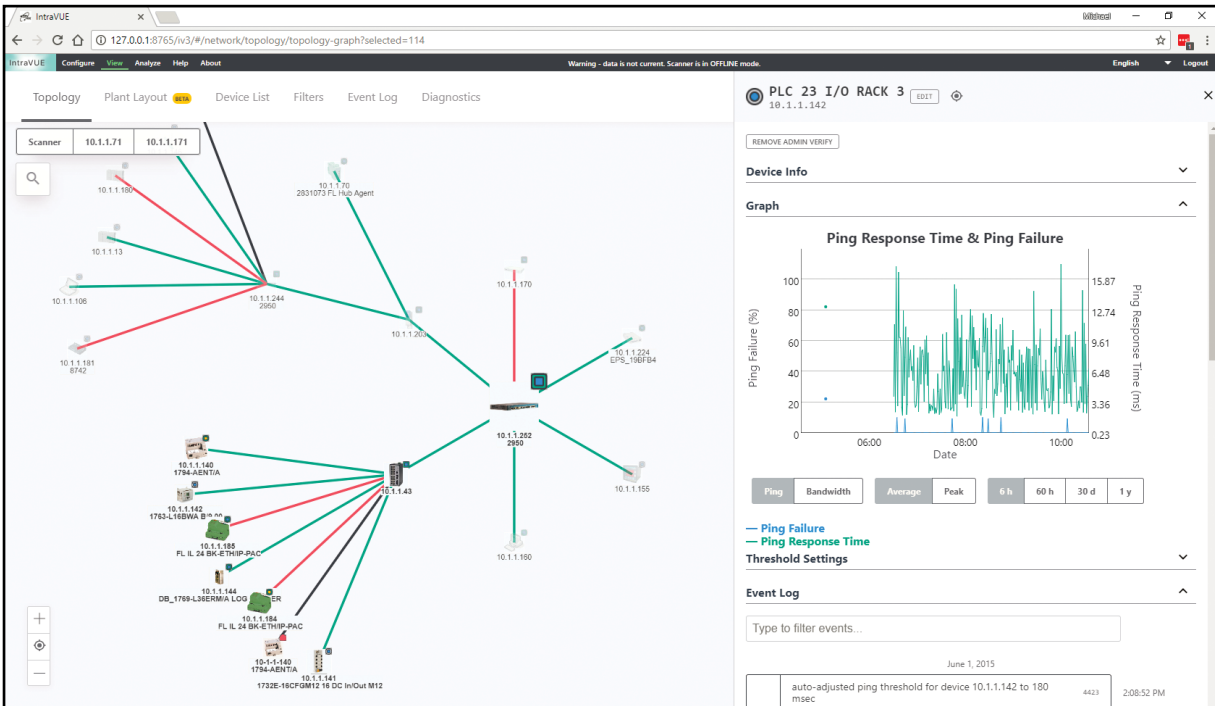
IntraVUE ×

Michael

127.0.0.1:8765/iv3/#/network/topology/topology-graph?selected=114

IntraVUE Configure View Analyze Help About

Warning - data is not current. Scanner is in OFFLINE mode.

English Logout

Topology Plant Layout BETA Device List Filters Event Log Diagnostics

Scanner 10.1.1.71 10.1.1.171

10.1.1.180
10.1.1.70
2831073 FL Hub Agent
10.1.1.13
10.1.1.106
10.1.1.244
2950
10.1.1.170
10.1.1.200
10.1.1.181
8742
10.1.1.224
EPS_19DFB4
10.1.1.252
2950
10.1.1.140
1794-AENT/A
10.1.1.43
10.1.1.155
10.1.1.142
1763-L16BWA B/9.00
10.1.1.185
FL IL 24 BK-ETH/IP-PAC
10.1.1.160
10.1.1.144
DB_1769-L36ERM/A LOG ER
10.1.1.184
FL IL 24 BK-ETH/IP-PAC
10-1-1-140
1794-AENT/A
10.1.1.141
1732E-16CFGM12 16 DC In/Out M12

PLC 23 I/O RACK 3 EDIT
10.1.1.142

REMOVE ADMIN VERIFY

Device Info

Graph

Ping Response Time & Ping Failure

Ping Failure (%)
100
80
60
40
20
0
06:00
08:00
10:00
Date
Ping Response Time (ms)
15.87
12.74
9.61
6.48
3.36
0.23

Ping Bandwidth Average Peak 6 h 60 h 30 d 1 y

— Ping Failure
— Ping Response Time

Threshold Settings

Event Log

Type to filter events...

June 1, 2015

auto-adjusted ping threshold for device 10.1.1.142 to 180 msec 4423 2:08:52 PM